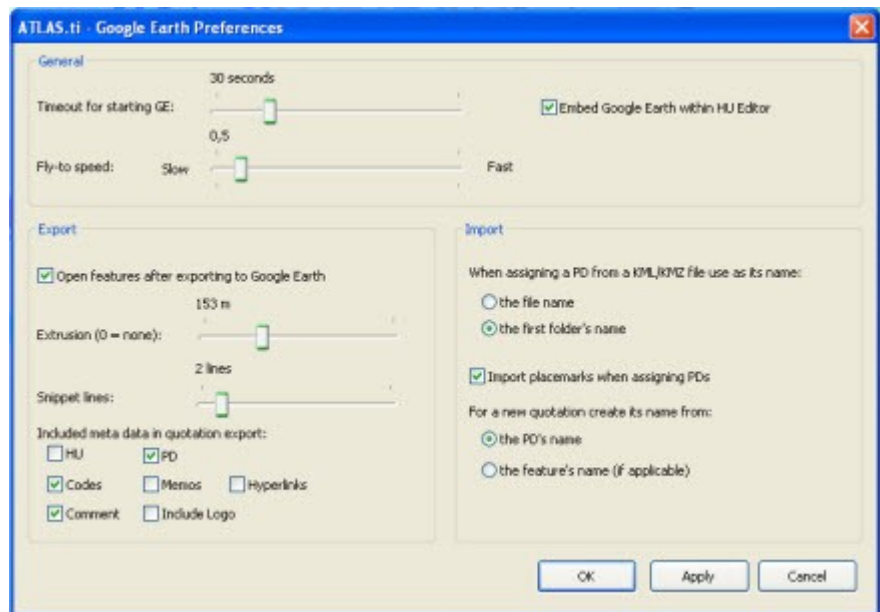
ATLAS.ti - Google Earth Preferences

General

Timeout for starting GE: 30 seconds

Embed Google Earth within HU Editor

Fly-to speed: Slow 0,5 Fast

Export

Open features after exporting to Google Earth

Extrusion (0 = none): 153 m

Snippet lines: 2 lines

Included meta data in quotation export:

HU
PD
Codes
Memos
Hyperlinks
Comment
Include Logo

Import

When assigning a PD from a KML/KMZ file use as its name:

the file name
the first folder's name

Import placemarks when assigning PDs

For a new quotation create its name from:

the PD's name
the feature's name (if applicable)

OK
Apply
Cancel